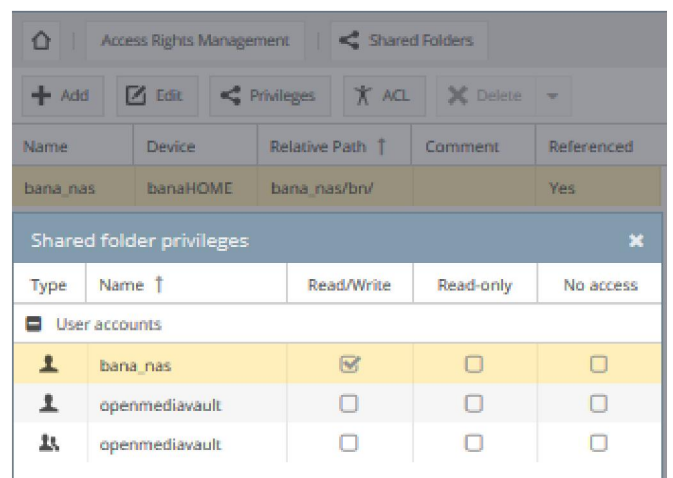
Access Rights Management | Shared Folders

Add | Edit | Privileges | ACL | Delete

| Name | Device | Relative Path ↑ | Comment | Referenced |
|---|---|---|---|---|
| bana_nas | banaHOME | bana_nas/bn/ | | Yes |

Shared folder privileges

| Type | Name ↑ | Read/Write | Read-only | No access |
|---|---|---|---|---|
| User accounts | | | | |
| | bana_nas | ☑ | ☐ | ☐ |
| | openmediavault | ☐ | ☐ | ☐ |
| | openmediavault | ☐ | ☐ | ☐ |